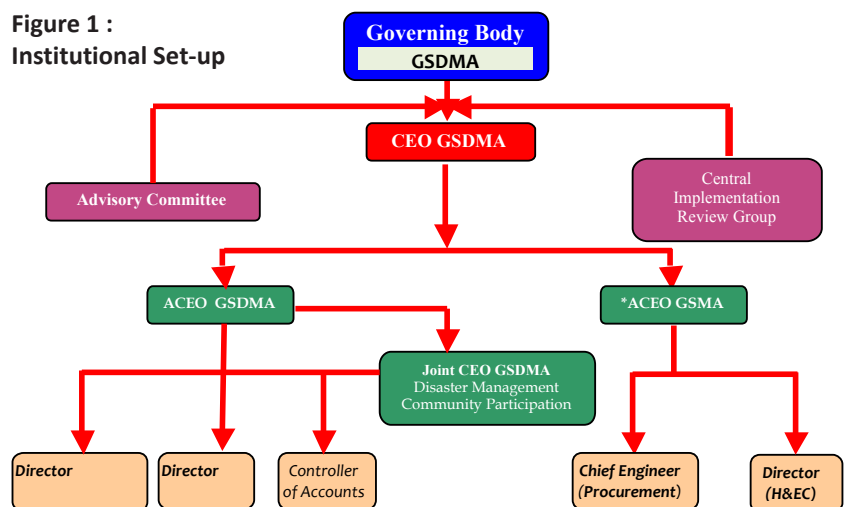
Figure 1 :
Institutional Set-up

Governing Body
GSDMA

CEO GSDMA

Advisory Committee

Central Implementation Review Group

ACEO GSDMA

*ACEO GSMA

Joint CEO GSDMA
Disaster Management
Community Participation

Director

Director

Controller of Accounts

Chief Engineer (Procurement)

Director (H&EC)